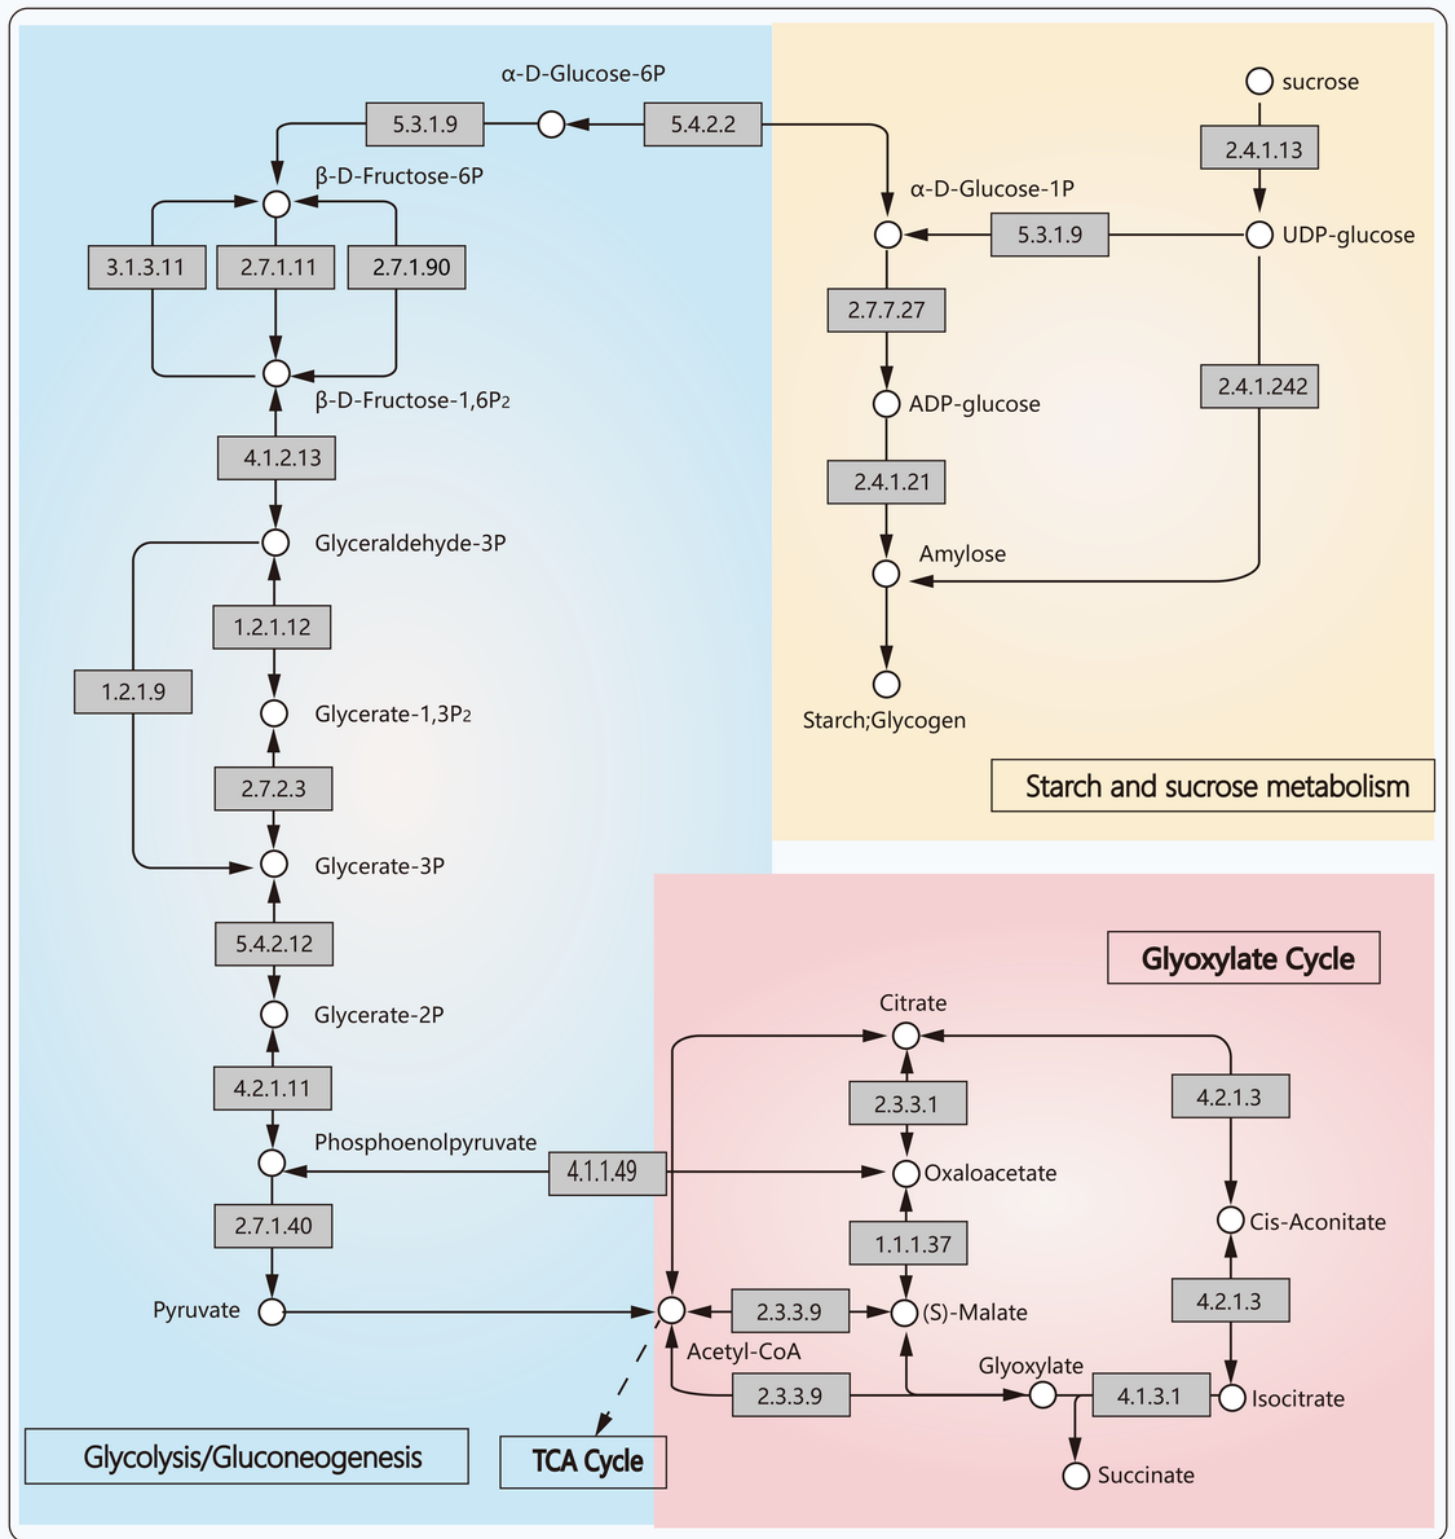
α-D-Glucose-6P
5.3.1.9
5.4.2.2
β-D-Fructose-6P
3.1.3.11
2.7.1.11
2.7.1.90
β-D-Fructose-1,6P$_2$
4.1.2.13
Glyceraldehyde-3P
1.2.1.12
1.2.1.9
Glycerate-1,3P$_2$
2.7.2.3
Glycerate-3P
5.4.2.12
Glycerate-2P
4.2.1.11
Phosphoenolpyruvate
4.1.1.49
2.7.1.40
Pyruvate
Glycolysis/Gluconeogenesis
TCA Cycle

sucrose
2.4.1.13
α-D-Glucose-1P
5.3.1.9
UDP-glucose
2.7.7.27
2.4.1.242
ADP-glucose
2.4.1.21
Amylose
Starch;Glycogen
Starch and sucrose metabolism

Glyoxylate Cycle
Citrate
2.3.3.1
4.2.1.3
Oxaloacetate
1.1.1.37
Cis-Aconitate
4.2.1.3
2.3.3.9
(S)-Malate
Acetyl-CoA
Glyoxylate
2.3.3.9
4.1.3.1
Isocitrate
Succinate